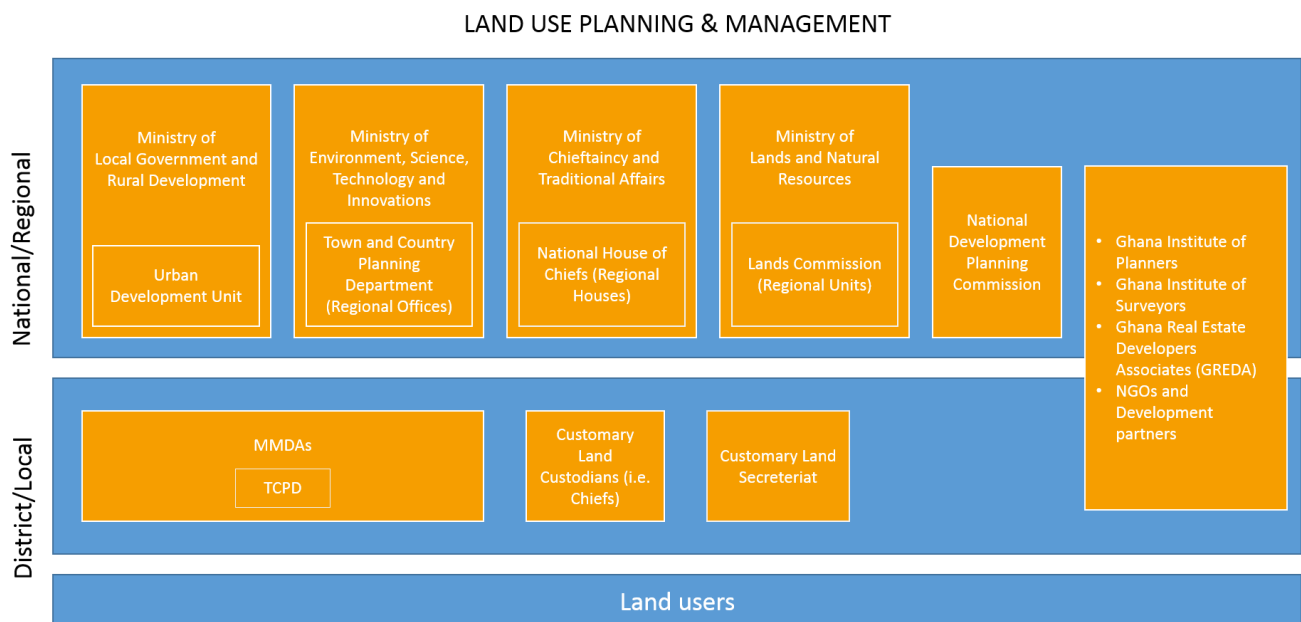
LAND USE PLANNING & MANAGEMENT

National/Regional

Ministry of Local Government and Rural Development

Urban Development Unit

Ministry of Environment, Science, Technology and Innovations

Town and Country Planning Department (Regional Offices)

Ministry of Chieftaincy and Traditional Affairs

National House of Chiefs (Regional Houses)

Ministry of Lands and Natural Resources

Lands Commission (Regional Units)

National Development Planning Commission

- Ghana Institute of Planners
- Ghana Institute of Surveyors
- Ghana Real Estate Developers Associates (GREDA)
- NGOs and Development partners

District/Local

MMDAs

TCPD

Customary Land Custodians (i.e. Chiefs)

Customary Land Secreteriat

Land users